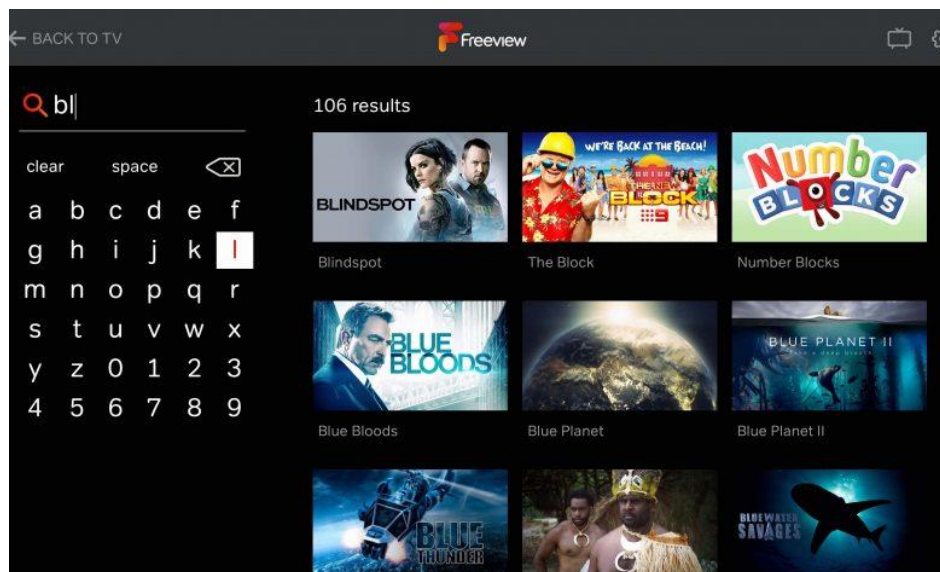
BACK TO TV

Freeview

bl

clear space

a b c d e f
g h i j k l
m n o p q r
s t u v w x
y z 0 1 2 3
4 5 6 7 8 9

106 results

BLINDSPOT
Blindspot

WE'RE BACK AT THE BEACH!
THE BLOCK 9
The Block

Number Blocks
Number Blocks

BLUE BLOODS
Blue Bloods

Blue Planet

BLUE PLANET II
Blue Planet II

BLUE THUNDER

BLUEWATER SAVAGES